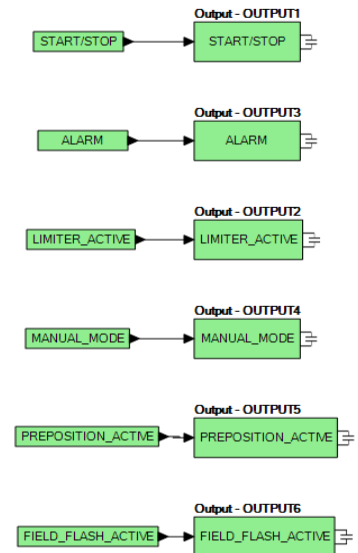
START/STOP

Output - OUTPUT1

START/STOP

ALARM

Output - OUTPUT3

ALARM

LIMITER_ACTIVE

Output - OUTPUT2

LIMITER_ACTIVE

MANUAL_MODE

Output - OUTPUT4

MANUAL_MODE

PREPOSITION_ACTIVE

Output - OUTPUT5

PREPOSITION_ACTIVE

FIELD_FLASH_ACTIVE

Output - OUTPUT6

FIELD_FLASH_ACTIVE